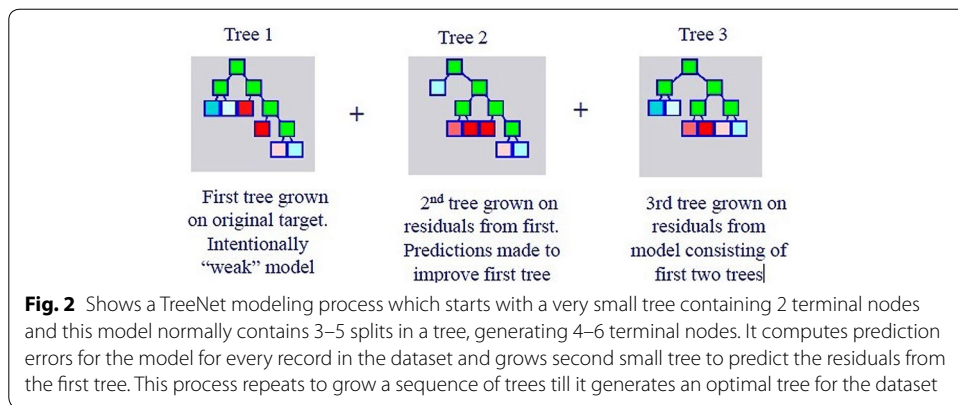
Tree 1

+

Tree 2

+

Tree 3

First tree grown on original target. Intentionally "weak" model

2$^{nd}$ tree grown on residuals from first. Predictions made to improve first tree

3rd tree grown on residuals from model consisting of first two trees

**Fig. 2** Shows a TreeNet modeling process which starts with a very small tree containing 2 terminal nodes and this model normally contains 3–5 splits in a tree, generating 4–6 terminal nodes. It computes prediction errors for the model for every record in the dataset and grows second small tree to predict the residuals from the first tree. This process repeats to grow a sequence of trees till it generates an optimal tree for the dataset